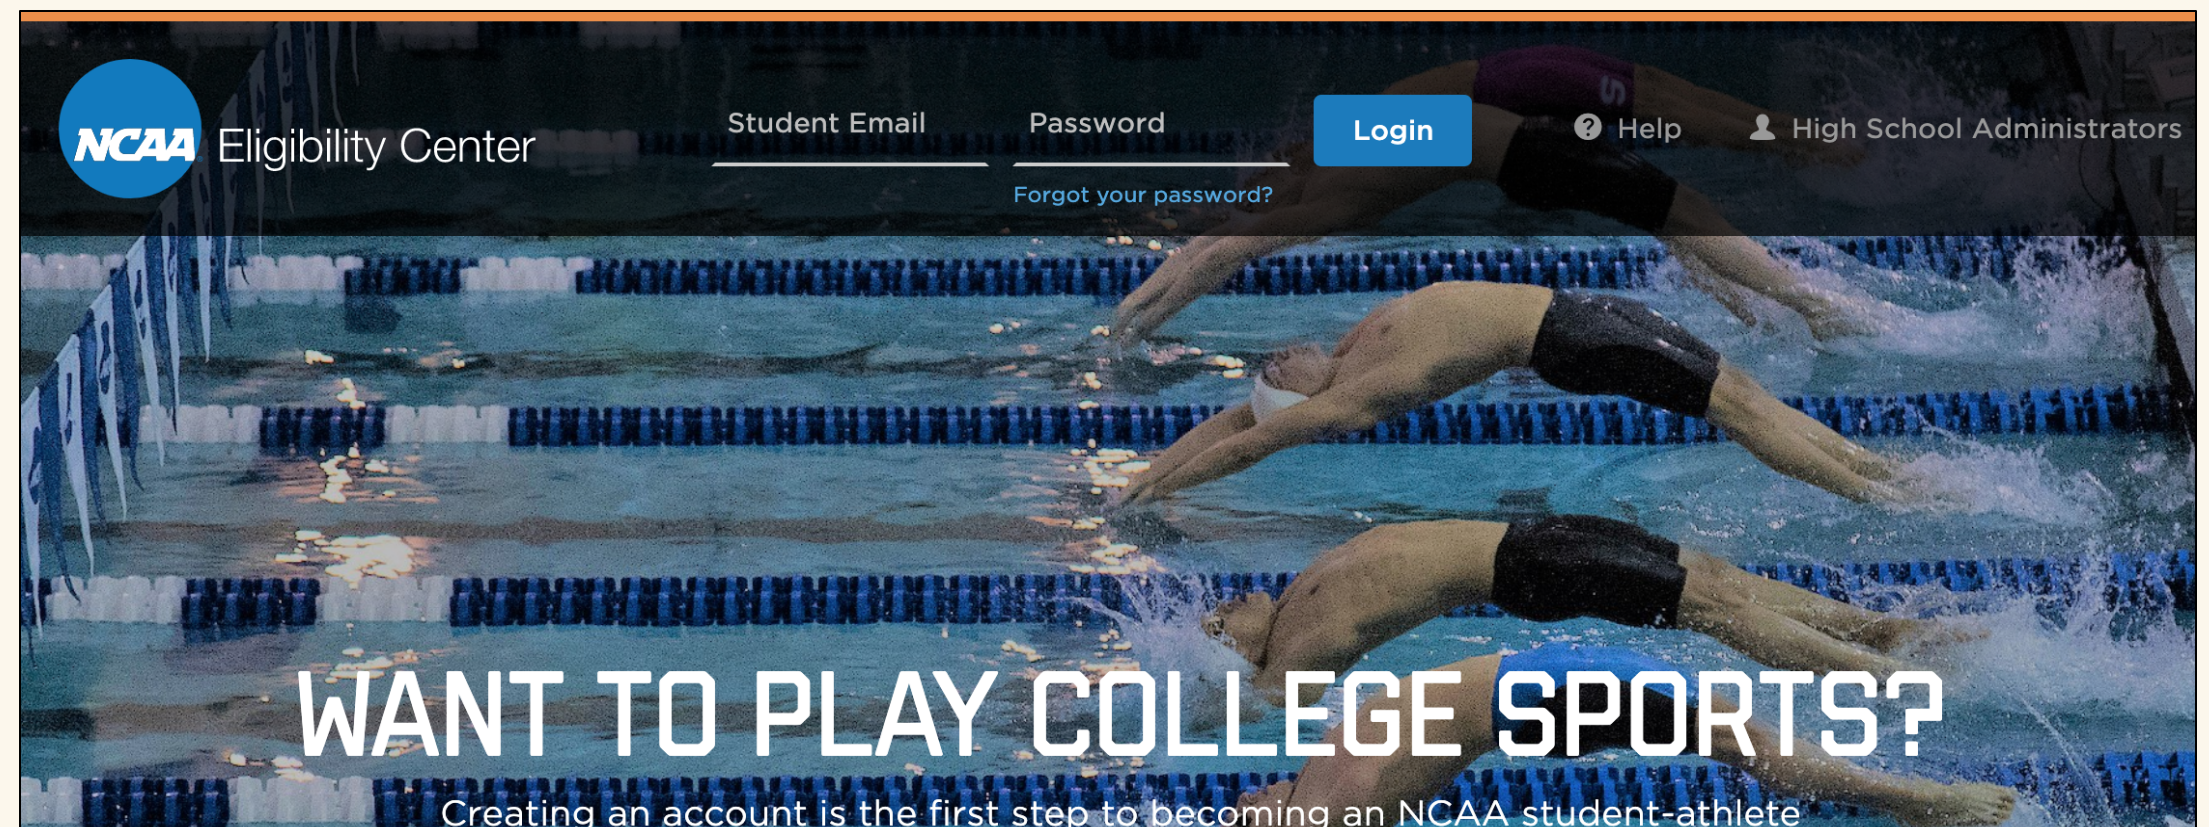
NCAA Eligibility Center

Student Email

Password

Forgot your password?

Login

Help

High School Administrators

WANT TO PLAY COLLEGE SPORTS?

Creating an account is the first step to becoming an NCAA student-athlete